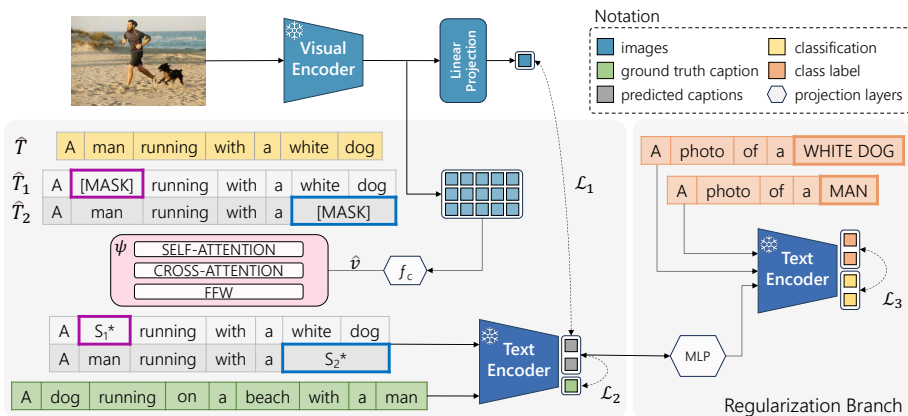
Visual Encoder

Linear Projection

Notation
images
ground truth caption
predicted captions
classification
class label
projection layers

$\hat{T}$ A man running with a white dog
$\hat{T}_1$ A [MASK] running with a white dog
$\hat{T}_2$ A man running with a [MASK]

$\mathcal{L}_1$

$\psi$
SELF-ATTENTION
CROSS-ATTENTION
FFW

$\hat{v}$

$f_c$

A $S_1$* running with a white dog
A man running with a $S_2$*

A dog running on a beach with a man

Text Encoder

$\mathcal{L}_2$

MLP

A photo of a WHITE DOG
A photo of a MAN

Text Encoder

$\mathcal{L}_3$

Regularization Branch